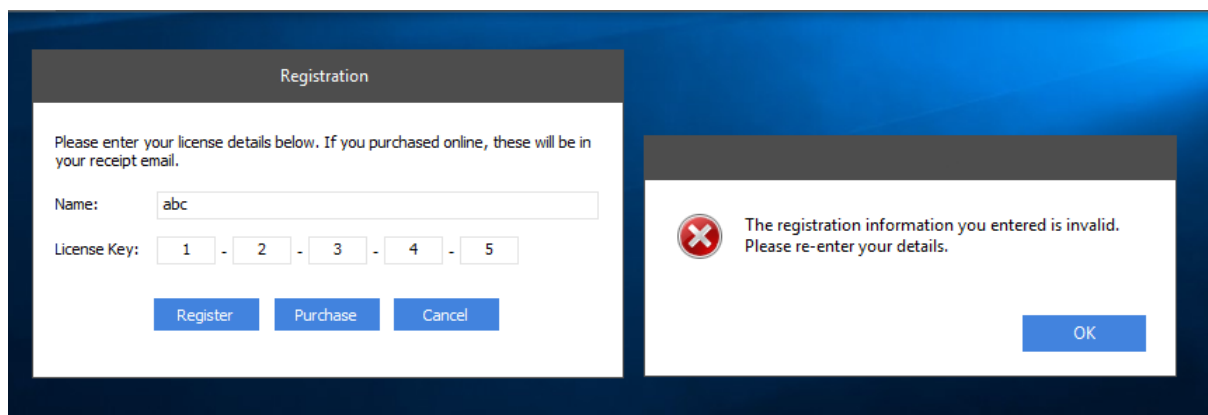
Registration

Please enter your license details below. If you purchased online, these will be in your receipt email.

Name: abc

License Key: 1 - 2 - 3 - 4 - 5

Register Purchase Cancel

The registration information you entered is invalid. Please re-enter your details.

OK